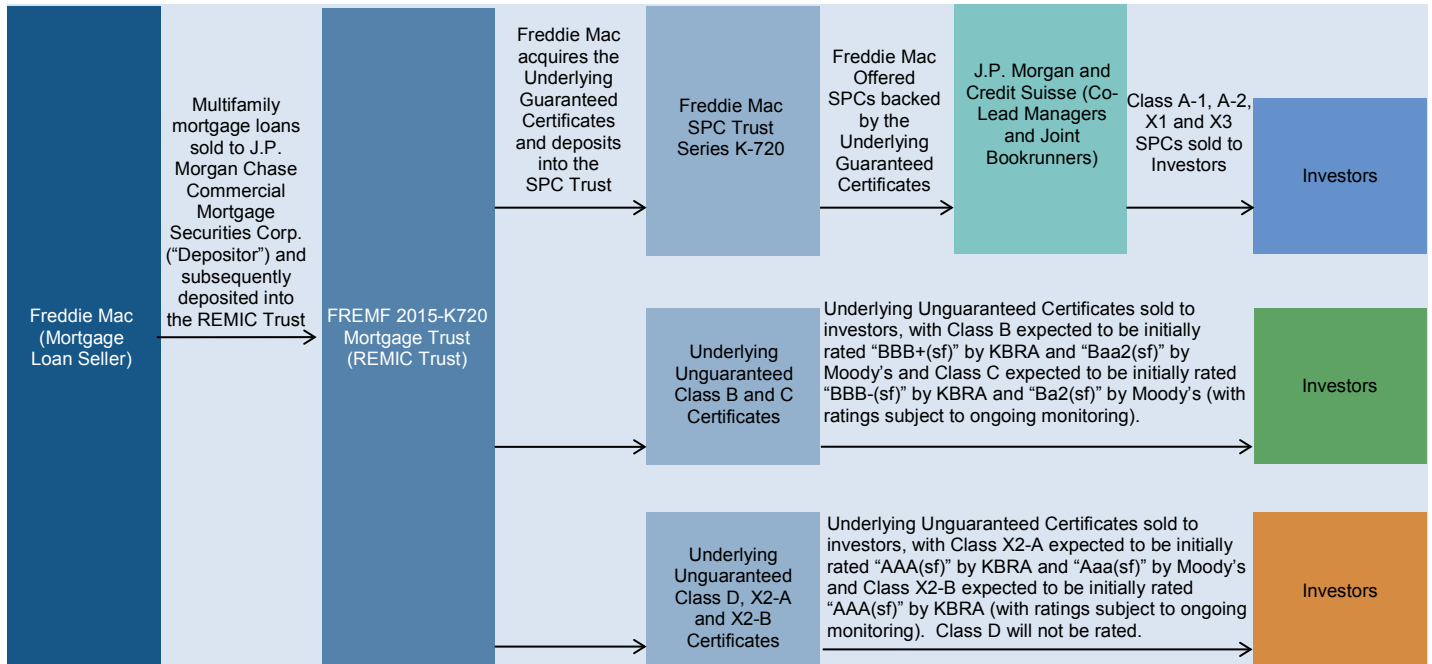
Freddie Mac (Mortgage Loan Seller)

Multifamily mortgage loans sold to J.P. Morgan Chase Commercial Mortgage Securities Corp. (“Depositor”) and subsequently deposited into the REMIC Trust

FREMF 2015-K720 Mortgage Trust (REMIC Trust)

Freddie Mac acquires the Underlying Guaranteed Certificates and deposits into the SPC Trust

Freddie Mac SPC Trust Series K-720

Freddie Mac Offered SPCs backed by the Underlying Guaranteed Certificates

J.P. Morgan and Credit Suisse (Co-Lead Managers and Joint Bookrunners)

Class A-1, A-2, X1 and X3 SPCs sold to Investors

Investors

Underlying Unguaranteed Class B and C Certificates

Underlying Unguaranteed Certificates sold to investors, with Class B expected to be initially rated “BBB+(sf)” by KBRA and “Baa2(sf)” by Moody’s and Class C expected to be initially rated “BBB-(sf)” by KBRA and “Ba2(sf)” by Moody’s (with ratings subject to ongoing monitoring).

Investors

Underlying Unguaranteed Class D, X2-A and X2-B Certificates

Underlying Unguaranteed Certificates sold to investors, with Class X2-A expected to be initially rated “AAA(sf)” by KBRA and “Aaa(sf)” by Moody’s and Class X2-B expected to be initially rated “AAA(sf)” by KBRA (with ratings subject to ongoing monitoring). Class D will not be rated.

Investors